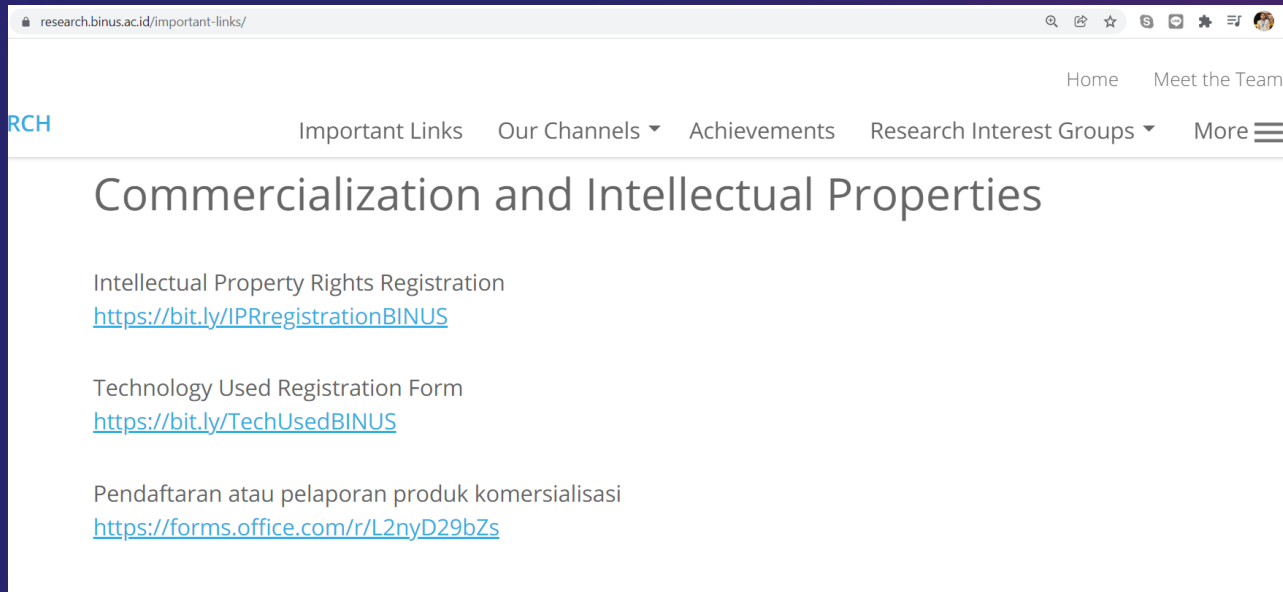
research.binus.ac.id/important-links/

Home Meet the Team

RCH

Important Links Our Channels Achievements Research Interest Groups More

Commercialization and Intellectual Properties

Intellectual Property Rights Registration
https://bit.ly/IPRregistrationBINUS

Technology Used Registration Form
https://bit.ly/TechUsedBINUS

Pendaftaran atau pelaporan produk komersialisasi
https://forms.office.com/r/L2nyD29bZs